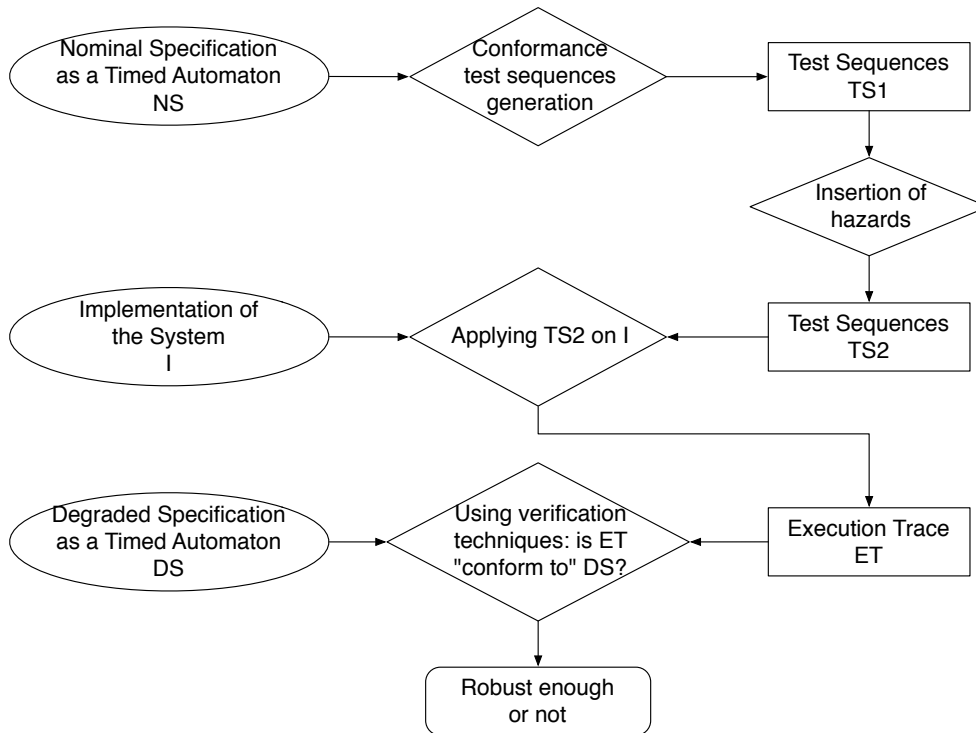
Nominal Specification as a Timed Automaton NS

Conformance test sequences generation

Test Sequences TS1

Insertion of hazards

Implementation of the System I

Applying TS2 on I

Test Sequences TS2

Degraded Specification as a Timed Automaton DS

Using verification techniques: is ET "conform to" DS?

Execution Trace ET

Robust enough or not